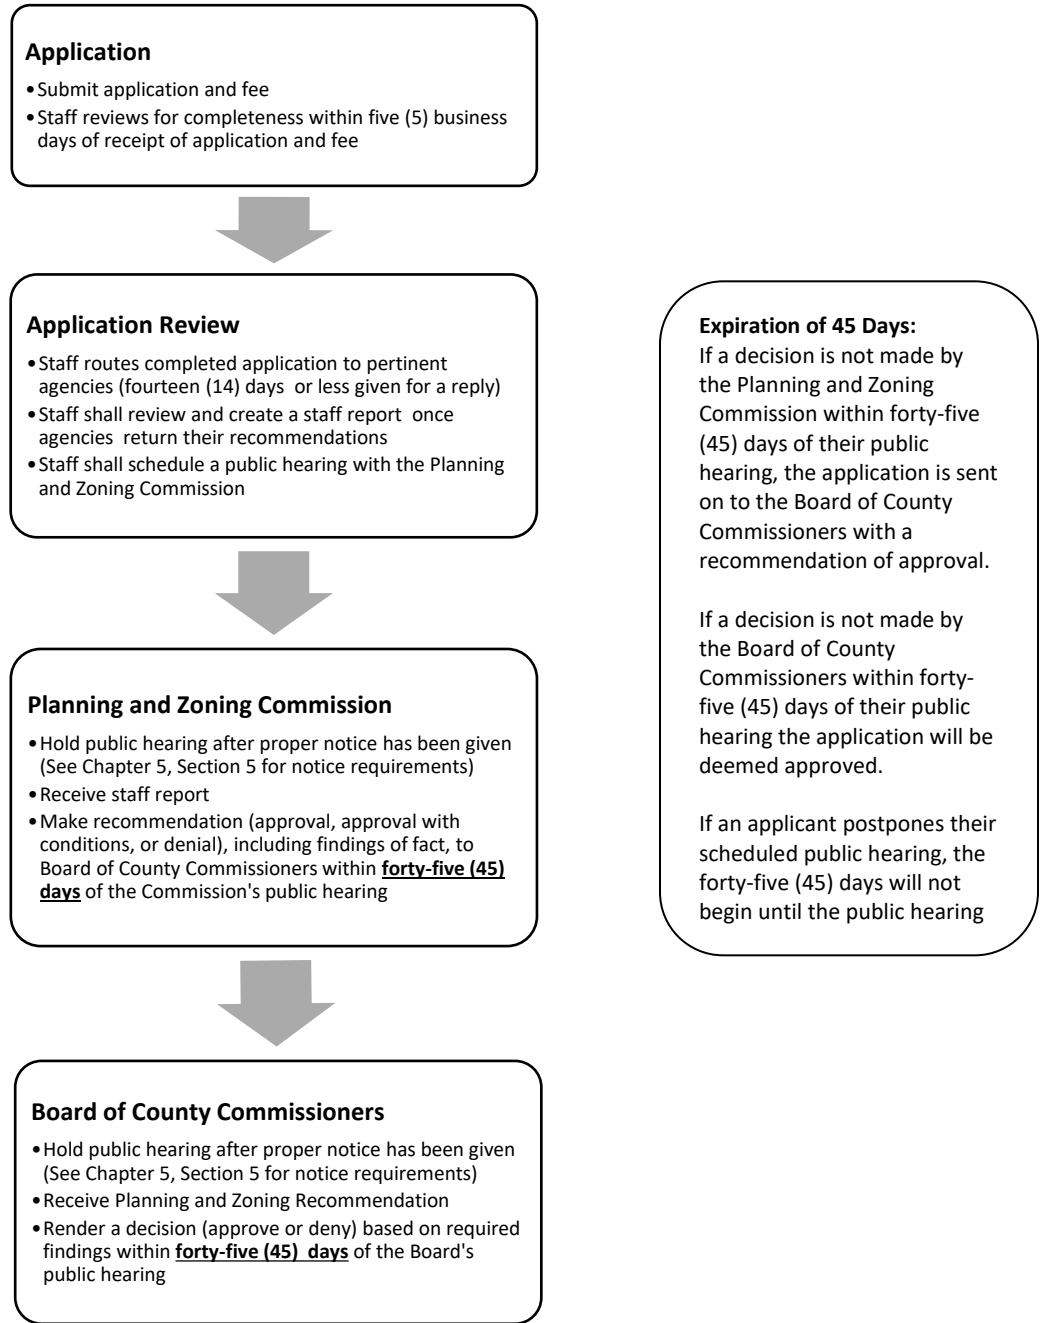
**Application**

- Submit application and fee
- Staff reviews for completeness within five (5) business days of receipt of application and fee

**Application Review**

- Staff routes completed application to pertinent agencies (fourteen (14) days or less given for a reply)
- Staff shall review and create a staff report once agencies return their recommendations
- Staff shall schedule a public hearing with the Planning and Zoning Commission

**Planning and Zoning Commission**

- Hold public hearing after proper notice has been given (See Chapter 5, Section 5 for notice requirements)
- Receive staff report
- Make recommendation (approval, approval with conditions, or denial), including findings of fact, to Board of County Commissioners within **forty-five (45) days** of the Commission's public hearing

**Board of County Commissioners**

- Hold public hearing after proper notice has been given (See Chapter 5, Section 5 for notice requirements)
- Receive Planning and Zoning Recommendation
- Render a decision (approve or deny) based on required findings within **forty-five (45) days** of the Board's public hearing

**Expiration of 45 Days:**
If a decision is not made by the Planning and Zoning Commission within forty-five (45) days of their public hearing, the application is sent on to the Board of County Commissioners with a recommendation of approval.

If a decision is not made by the Board of County Commissioners within forty-five (45) days of their public hearing the application will be deemed approved.

If an applicant postpones their scheduled public hearing, the forty-five (45) days will not begin until the public hearing